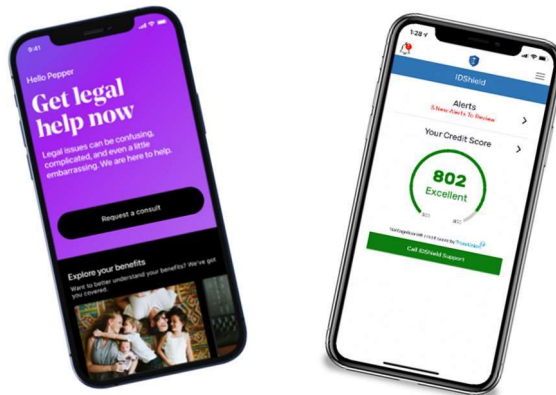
9:41

Hello Pepper

Get legal help now

Legal issues can be confusing, complicated, and even a little embarrassing. We are here to help.

Request a consult

Explore your benefits

Want to better understand your benefits? We've got you covered.

1:28

IDShield

Alerts

5 New Alerts To Review

Your Credit Score

802

Excellent

300

850

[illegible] TransUnion

Call IDShield Support